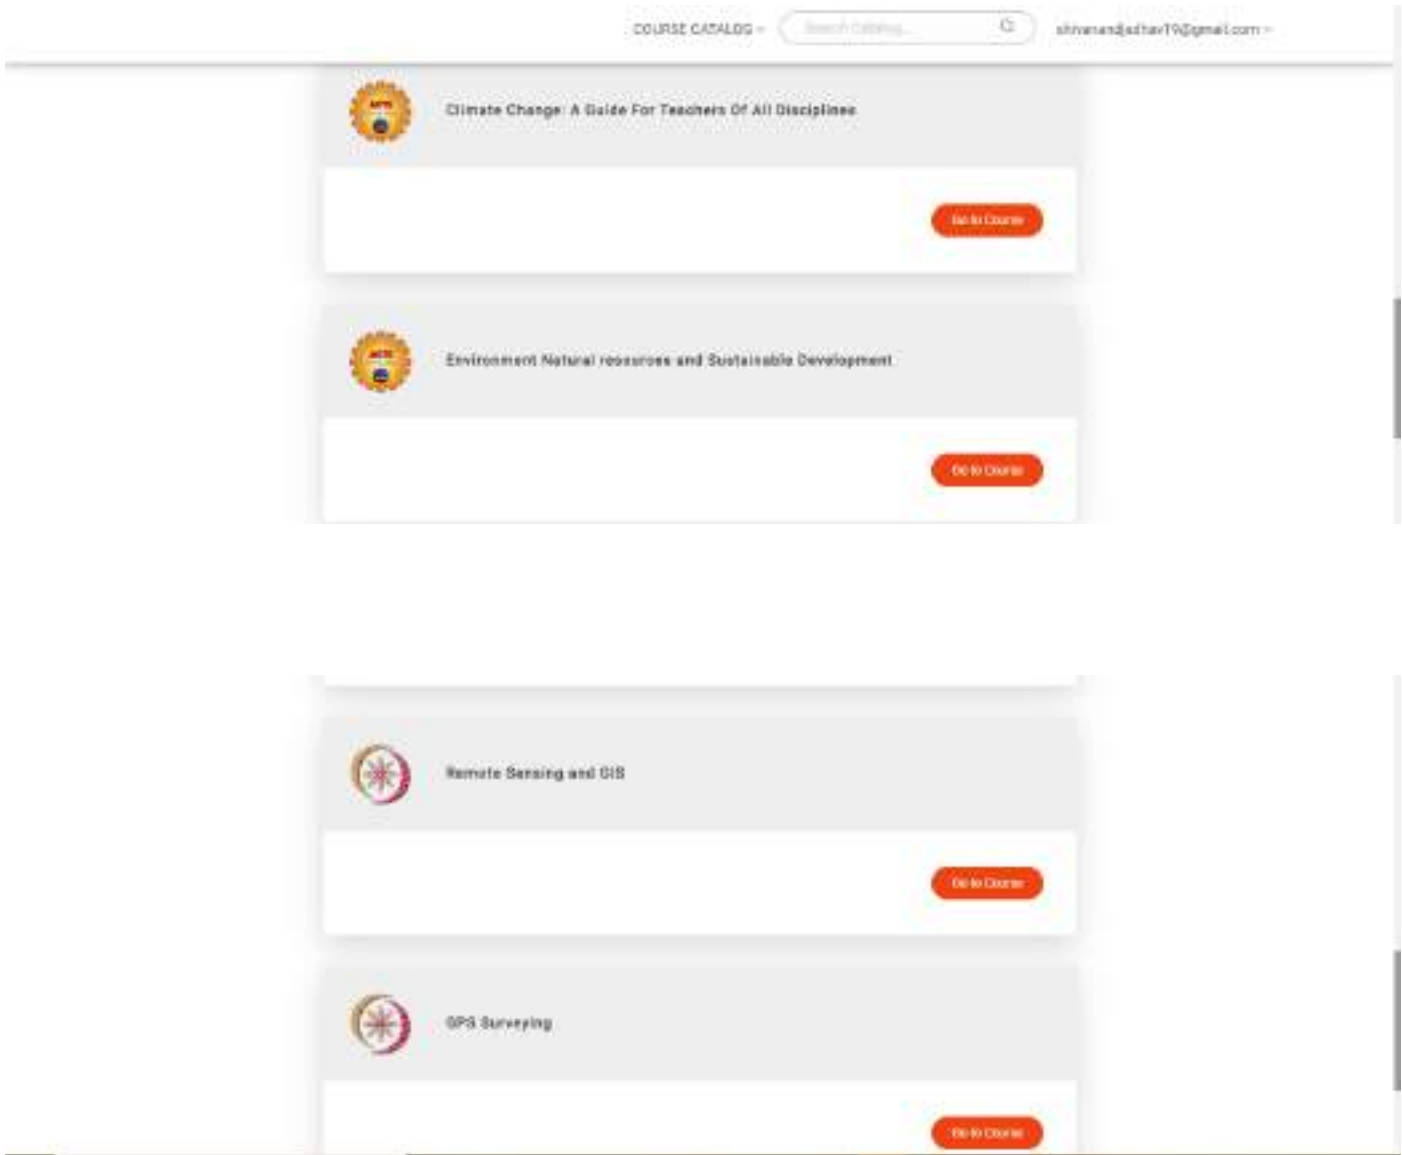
COURSE CATALOG

Search Catalog...

shivanandjadhav19@gmail.com

AICTE

Climate Change: A Guide For Teachers Of All Disciplines

Go to Course

AICTE

Environment Natural resources and Sustainable Development

Go to Course

Remote Sensing and GIS

Go to Course

GPS Surveying

Go to Course